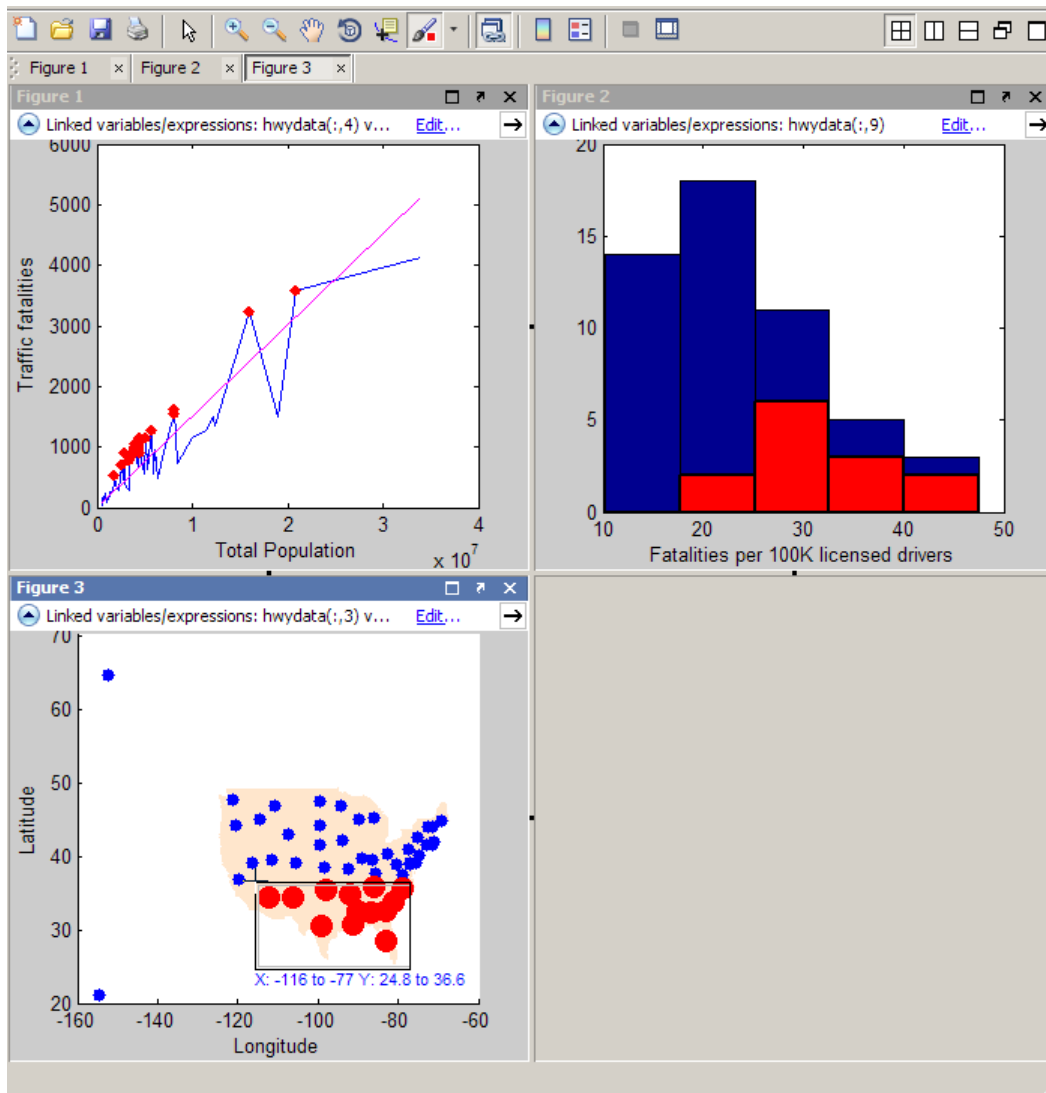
Figure 1 × Figure 2 × Figure 3 ×

Figure 1

Linked variables/expressions: hwydata(:,4) v... Edit...

Traffic fatalities

6000
5000
4000
3000
2000
1000
0

0 1 2 3 4

Total Population

$\times 10^7$

Figure 2

Linked variables/expressions: hwydata(:,9) Edit...

20
15
10
5
0

10 20 30 40 50

Fatalities per 100K licensed drivers

Figure 3

Linked variables/expressions: hwydata(:,3) v... Edit...

Latitude

70
60
50
40
30
20

-160 -140 -120 -100 -80 -60

Longitude

X: -116 to -77 Y: 24.8 to 36.6